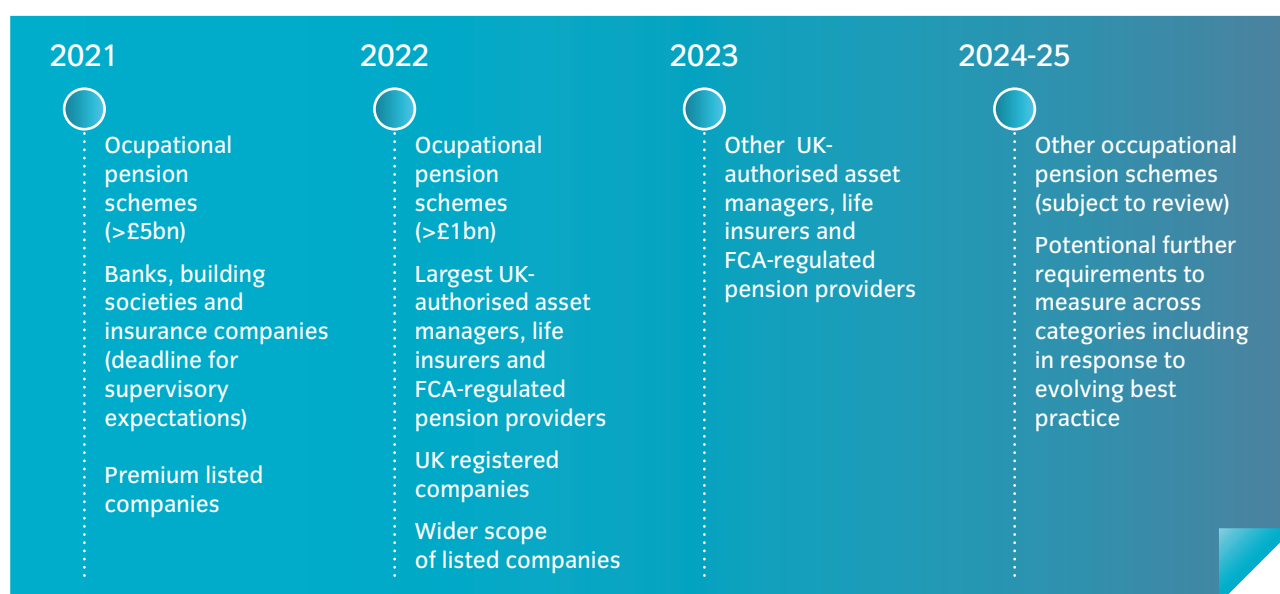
2021

Ocupational pension schemes (>£5bn)

Banks, building societies and insurance companies (deadline for supervisory expectations)

Premium listed companies

2022

Ocupational pension schemes (>£1bn)

Largest UK-authorised asset managers, life insurers and FCA-regulated pension providers

UK registered companies

Wider scope of listed companies

2023

Other UK-authorised asset managers, life insurers and FCA-regulated pension providers

2024-25

Other occupational pension schemes (subject to review)

Potential further requirements to measure across categories including in response to evolving best practice